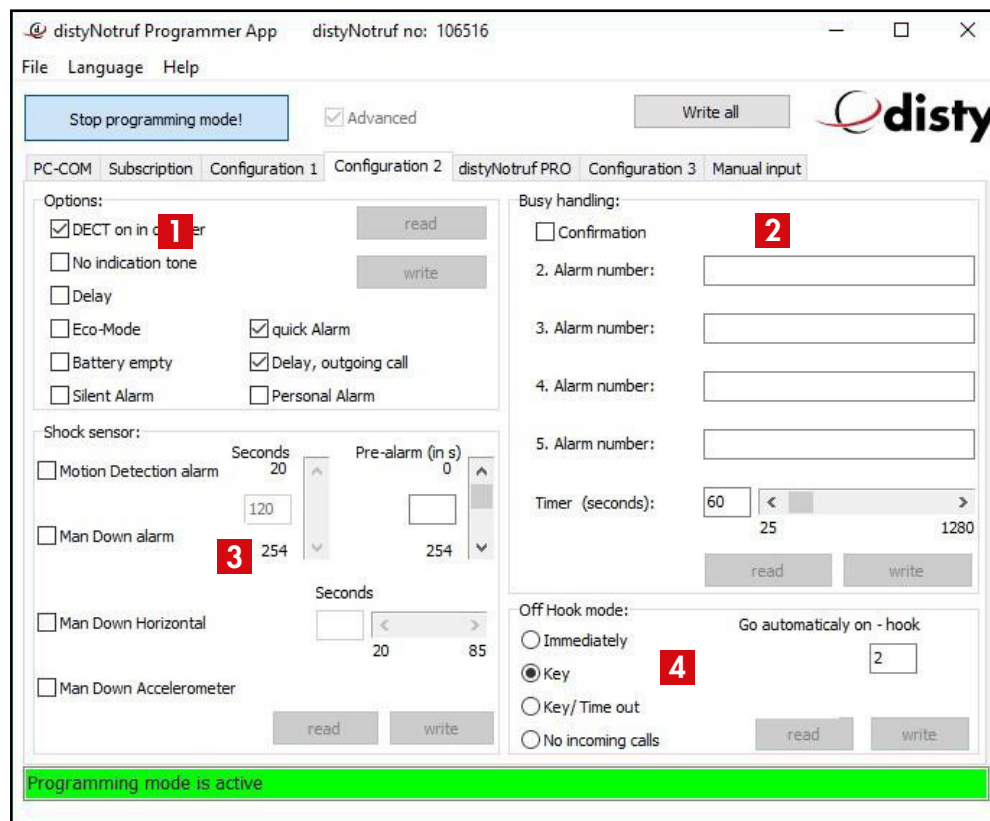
distyNotruf Programmer App distyNotruf no: 106516

File Language Help

Stop programming mode!

Advanced

Write all

disty

PC-COM Subscription Configuration 1 Configuration 2 distyNotruf PRO Configuration 3 Manual input

Options:

DECT on in c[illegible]er

1

No indication tone

Delay

Eco-Mode

Battery empty

Silent Alarm

quick Alarm

Delay, outgoing call

Personal Alarm

read

write

Busy handling:

Confirmation

2

2. Alarm number:

3. Alarm number:

4. Alarm number:

5. Alarm number:

Timer (seconds): 60

25 1280

read write

Shock sensor:

Motion Detection alarm

Seconds 20

120

254

Pre-alarm (in s) 0

254

Man Down alarm

3

Man Down Horizontal

Seconds

20 85

Man Down Accelerometer

read write

Off Hook mode:

Immediately

Key

Key/ Time out

No incoming calls

Go automaticaly on - hook

2

4

read write

Programming mode is active